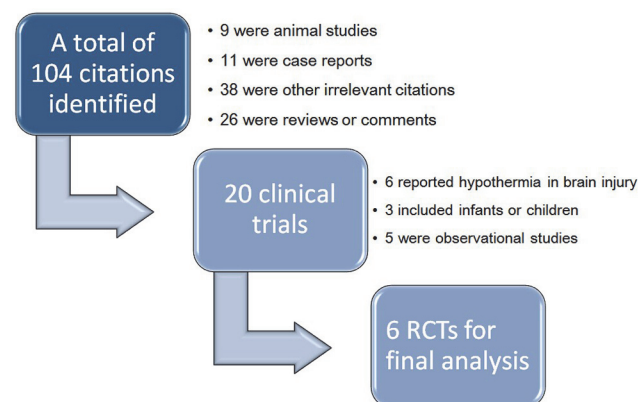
A total of 104 citations identified

- 9 were animal studies
- 11 were case reports
- 38 were other irrelevant citations
- 26 were reviews or comments

20 clinical trials

- 6 reported hypothermia in brain injury
- 3 included infants or children
- 5 were observational studies

6 RCTs for final analysis